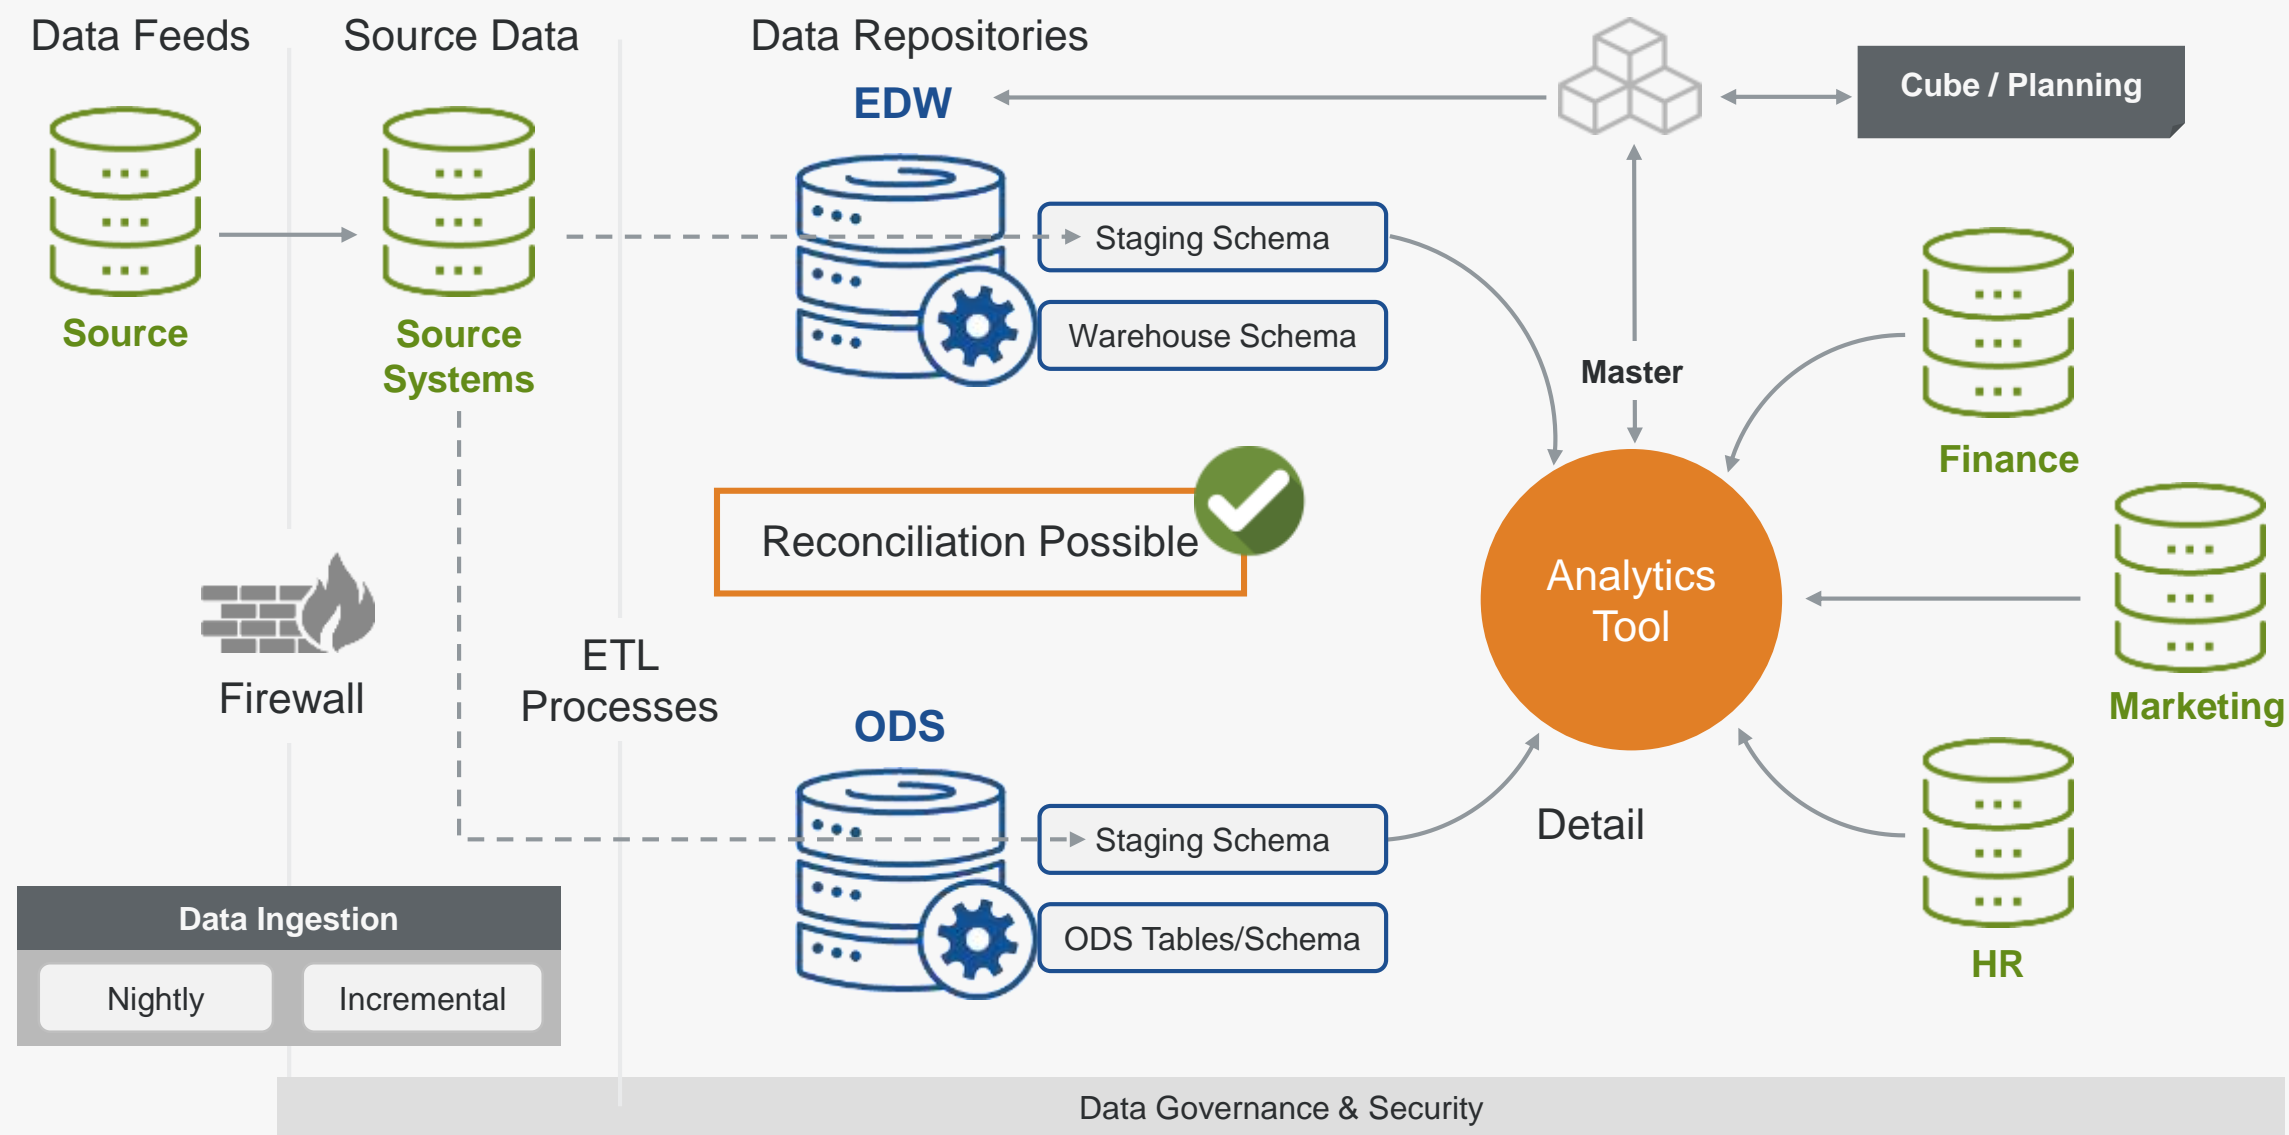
Data Feeds

Source Data

Data Repositories

Cube / Planning

EDW

Source

Source Systems

Staging Schema

Warehouse Schema

Master

Finance

Reconciliation Possible

Analytics Tool

Marketing

Firewall

ETL Processes

ODS

Staging Schema

ODS Tables/Schema

Detail

HR

Data Ingestion

Nightly

Incremental

Data Governance & Security